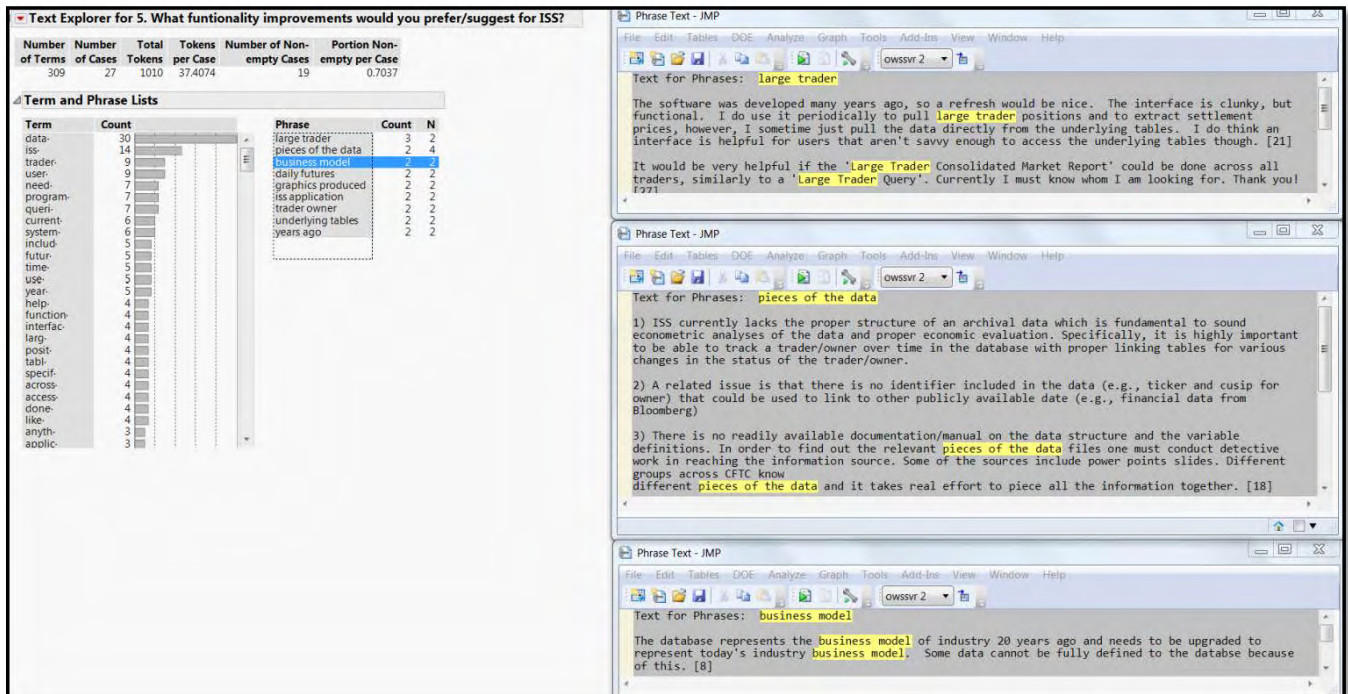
Text Explorer for 5. What funtionality improvements would you prefer/suggest for ISS?

| Number of Terms | Number of Cases | Total Tokens | Tokens per Case | Number of Non-empty Cases | Portion Non-empty per Case |
|---|---|---|---|---|---|
| 309 | 27 | 1010 | 37.4074 | 19 | 0.7037 |

Term and Phrase Lists

| Term | Count |
|---|---|
| data· | 30 |
| iss· | 14 |
| trader· | 9 |
| user· | 9 |
| need· | 7 |
| program· | 7 |
| queri· | 7 |
| current· | 6 |
| system· | 6 |
| includ· | 5 |
| futur· | 5 |
| time· | 5 |
| use· | 5 |
| year· | 5 |
| help· | 4 |
| function· | 4 |
| interfac· | 4 |
| larg· | 4 |
| posit· | 4 |
| tabl· | 4 |
| specif· | 4 |
| across· | 4 |
| access· | 4 |
| done· | 4 |
| like· | 4 |
| anyth· | 3 |
| applic· | 3 |

| Phrase | Count | N |
|---|---|---|
| large trader | 3 | 2 |
| pieces of the data | 2 | 4 |
| business model | 2 | 2 |
| daily futures | 2 | 2 |
| graphics produced | 2 | 2 |
| iss application | 2 | 2 |
| trader owner | 2 | 2 |
| underlying tables | 2 | 2 |
| years ago | 2 | 2 |

Phrase Text - JMP
File Edit Tables DOE Analyze Graph Tools Add-Ins View Window Help
owssvr 2
Text for Phrases: large trader

The software was developed many years ago, so a refresh would be nice. The interface is clunky, but functional. I do use it periodically to pull large trader positions and to extract settlement prices, however, I sometime just pull the data directly from the underlying tables. I do think an interface is helpful for users that aren't savvy enough to access the underlying tables though. [21]

It would be very helpful if the 'Large Trader Consolidated Market Report' could be done across all traders, similarly to a 'Large Trader Query'. Currently I must know whom I am looking for. Thank you! [27]

Phrase Text - JMP
File Edit Tables DOE Analyze Graph Tools Add-Ins View Window Help
owssvr 2
Text for Phrases: pieces of the data

1) ISS currently lacks the proper structure of an archival data which is fundamental to sound econometric analyses of the data and proper economic evaluation. Specifically, it is highly important to be able to track a trader/owner over time in the database with proper linking tables for various changes in the status of the trader/owner.

2) A related issue is that there is no identifier included in the data (e.g., ticker and cusip for owner) that could be used to link to other publicly available date (e.g., financial data from Bloomberg)

3) There is no readily available documentation/manual on the data structure and the variable definitions. In order to find out the relevant pieces of the data files one must conduct detective work in reaching the information source. Some of the sources include power points slides. Different groups across CFTC know
different pieces of the data and it takes real effort to piece all the information together. [18]

Phrase Text - JMP
File Edit Tables DOE Analyze Graph Tools Add-Ins View Window Help
owssvr 2
Text for Phrases: business model

The database represents the business model of industry 20 years ago and needs to be upgraded to represent today's industry business model. Some data cannot be fully defined to the databse because of this. [8]